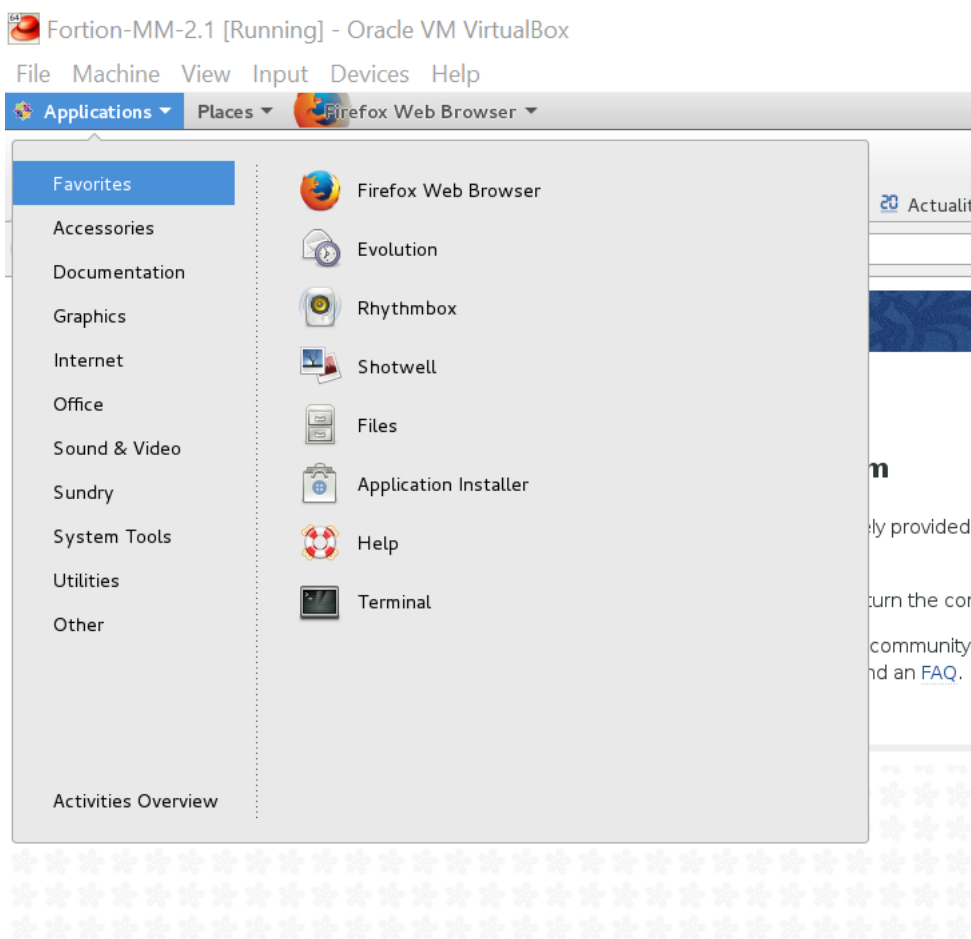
64

Fortion-MM-2.1 [Running] - Oracle VM VirtualBox

File Machine View Input Devices Help

Applications Places Firefox Web Browser

Favorites
Accessories
Documentation
Graphics
Internet
Office
Sound & Video
Sundry
System Tools
Utilities
Other

Activities Overview

Firefox Web Browser
Evolution
Rhythmbox
Shotwell
Files
Application Installer
Help
Terminal

Actualit

m

ely provided

turn the co

community
nd an FAQ.